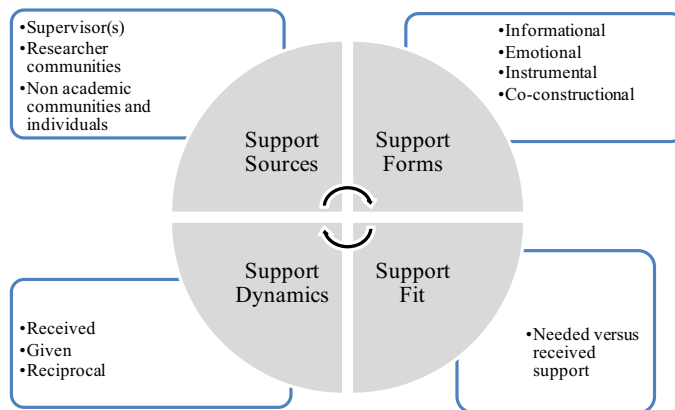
•Supervisor(s)
•Researcher communities
•Non academic communities and individuals

•Informational
•Emotional
•Instrumental
•Co-constructional

Support Sources

Support Forms

Support Dynamics

Support Fit

•Received
•Given
•Reciprocal

•Needed versus received support